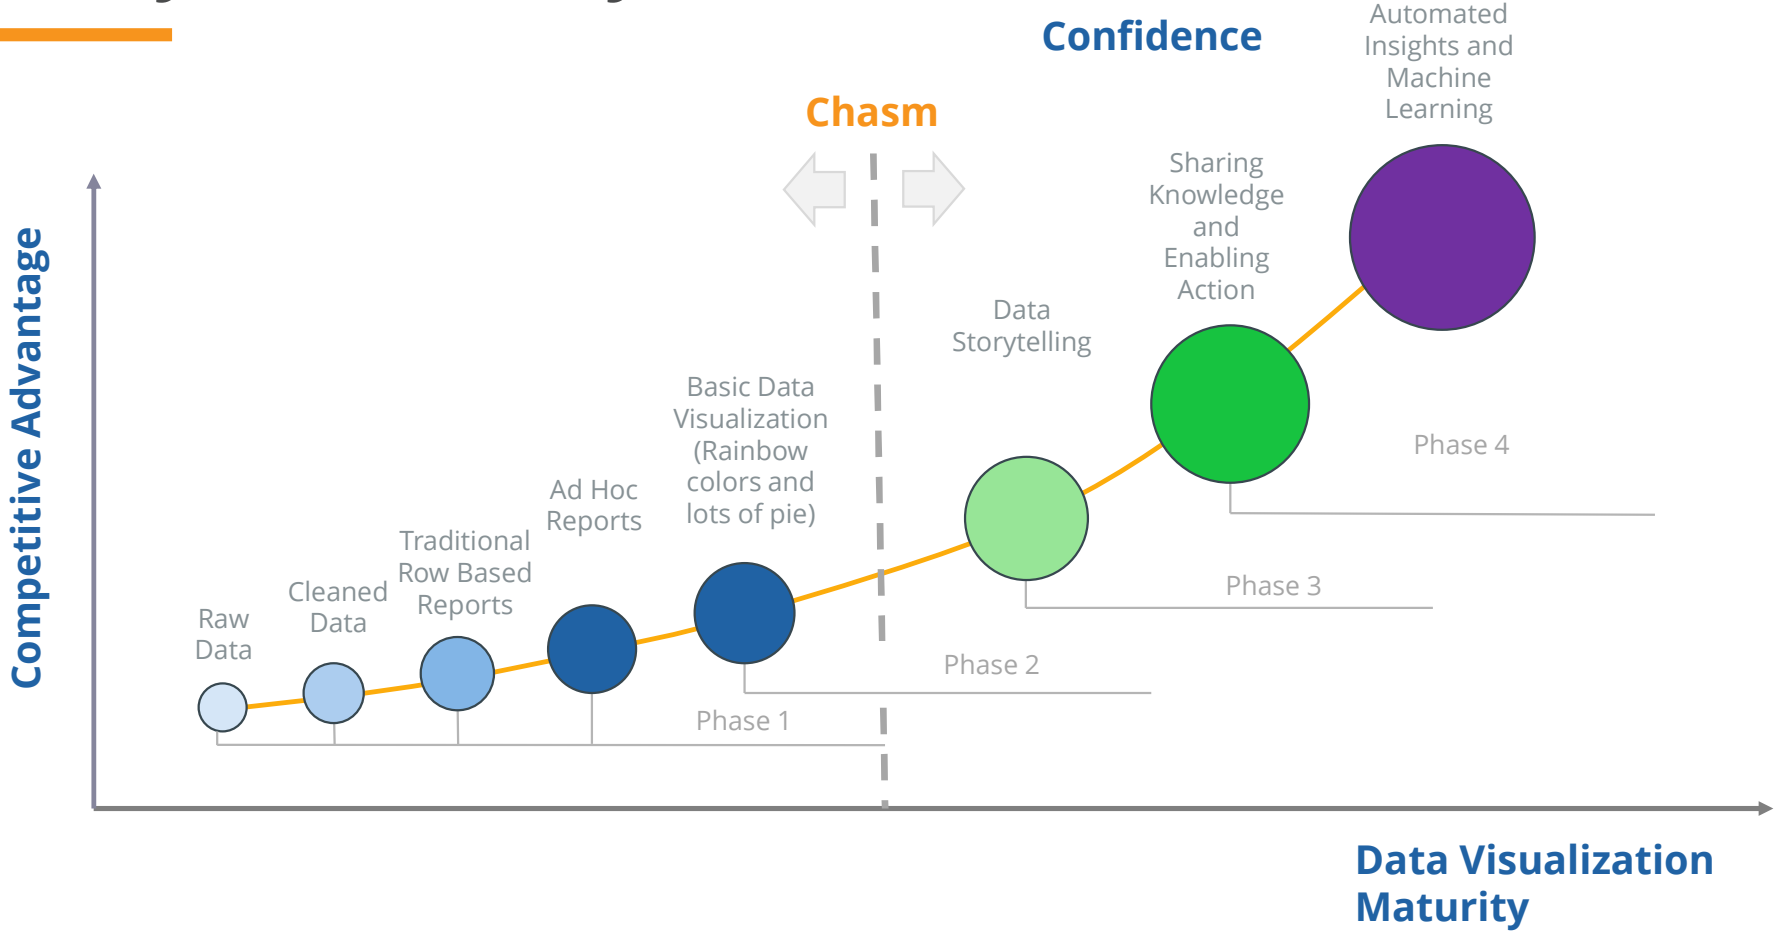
Confidence

Automated Insights and Machine Learning

Chasm

Sharing Knowledge and Enabling Action

Data Storytelling

Basic Data Visualization (Rainbow colors and lots of pie)

Ad Hoc Reports

Traditional Row Based Reports

Cleaned Data

Raw Data

Phase 4

Phase 3

Phase 2

Phase 1

Competitive Advantage

Data Visualization Maturity